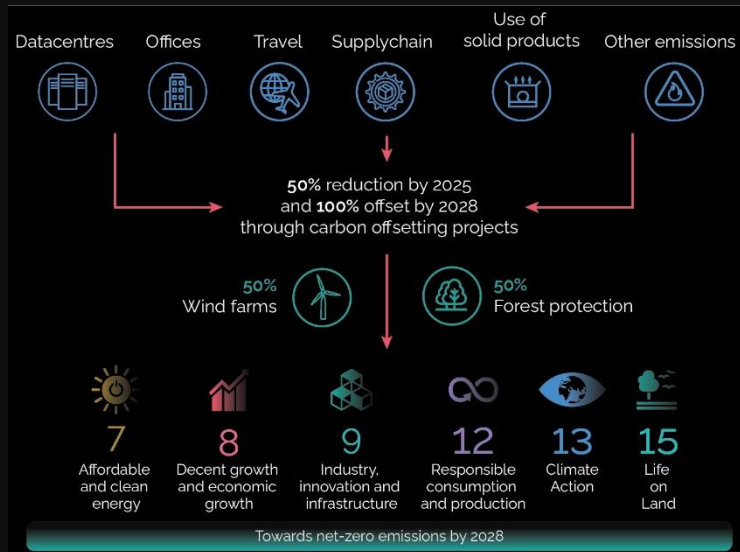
Datacentres
Offices
Travel
Supplychain
Use of solid products
Other emissions

50% reduction by 2025 and 100% offset by 2028 through carbon offsetting projects

50%
Wind farms

50%
Forest protection

7
Affordable and clean energy

8
Decent growth and economic growth

9
Industry, innovation and infrastructure

12
Responsible consumption and production

13
Climate Action

15
Life on Land

Towards net-zero emissions by 2028